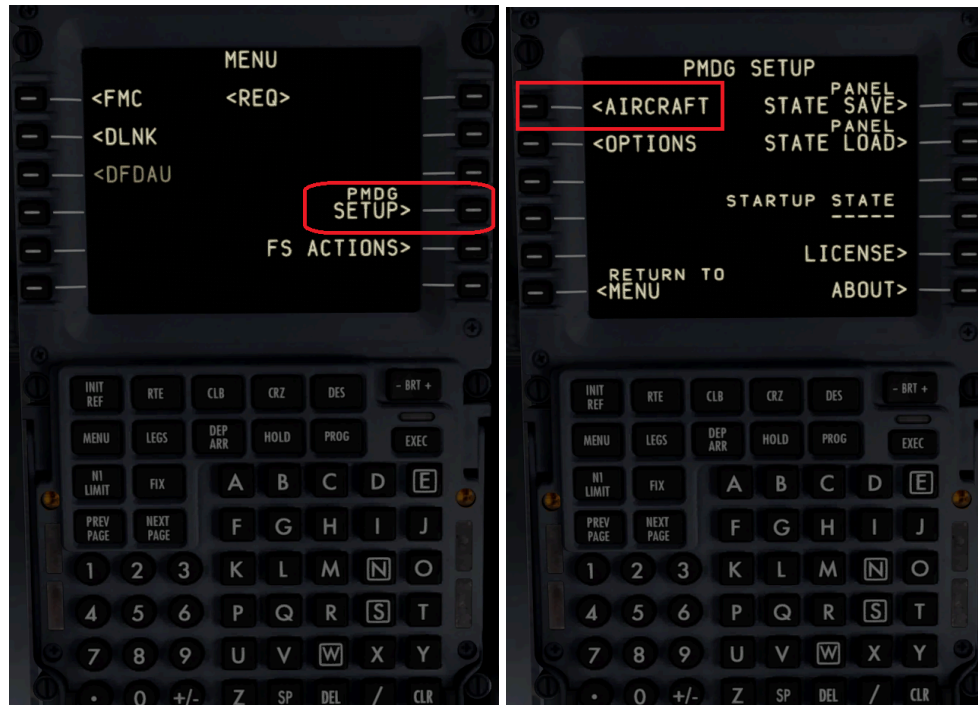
MENU

<FMC <REQ>

<DLNK

<DFDAU

PMDG SETUP>

FS ACTIONS>

INIT REF
RTE
CLB
CRZ
DES
- BRT +
MENU
LEGS
DEP ARR
HOLD
PROG
EXEC
N1 LIMIT
FIX
A B C D E
PREV PAGE
NEXT PAGE
F G H I J
1 2 3 K L M N O
4 5 6 P Q R S T
7 8 9 U V W X Y
. 0 +/- Z SP DEL / CLR

PMDG SETUP

<AIRCRAFT
PANEL STATE SAVE>

<OPTIONS
PANEL STATE LOAD>

STARTUP STATE
-----

LICENSE>

RETURN TO <MENU
ABOUT>

INIT REF
RTE
CLB
CRZ
DES
- BRT +
MENU
LEGS
DEP ARR
HOLD
PROG
EXEC
N1 LIMIT
FIX
A B C D E
PREV PAGE
NEXT PAGE
F G H I J
1 2 3 K L M N O
4 5 6 P Q R S T
7 8 9 U V W X Y
. 0 +/- Z SP DEL / CLR